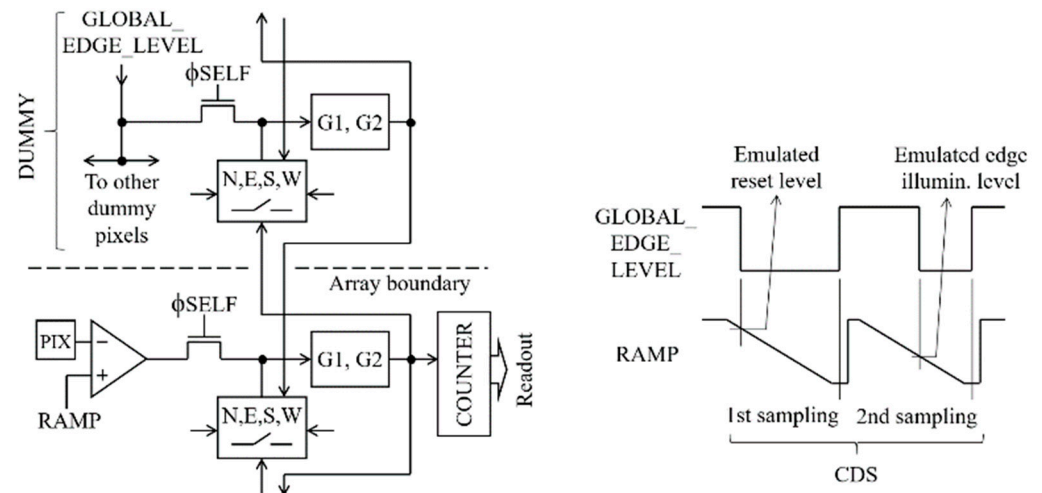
DUMMY

GLOBAL_
EDGE_LEVEL

ϕSELF

G1, G2

N,E,S,W

To other dummy pixels

Array boundary

PIX

$-$

$+$

RAMP

ϕSELF

G1, G2

COUNTER

Readout

N,E,S,W

Emulated reset level

Emulated edge illumin. level

GLOBAL_
EDGE_
LEVEL

RAMP

1st sampling

2nd sampling

CDS